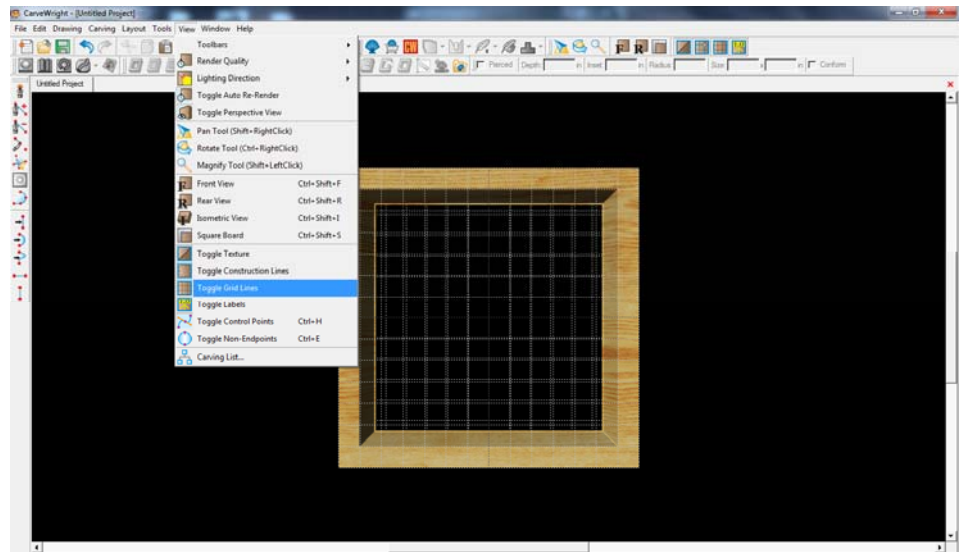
CarveWright - [Untitled Project]

File Edit Drawing Carving Layout Tools View Window Help

Untitled Project

Toolbars
Render Quality
Lighting Direction
Toggle Auto Re-Render
Toggle Perspective View
Pan Tool (Shift+RightClick)
Rotate Tool (Ctrl+RightClick)
Magnify Tool (Shift+LeftClick)
Front View Ctrl+Shift+F
Rear View Ctrl+Shift+R
Isometric View Ctrl+Shift+I
Square Board Ctrl+Shift+S
Toggle Texture
Toggle Construction Lines
Toggle Grid Lines
Toggle Labels
Toggle Control Points Ctrl+H
Toggle Non-Endpoints Ctrl+E
Carving List...

Pierced Depth in Inset in Radius Size x in Conform